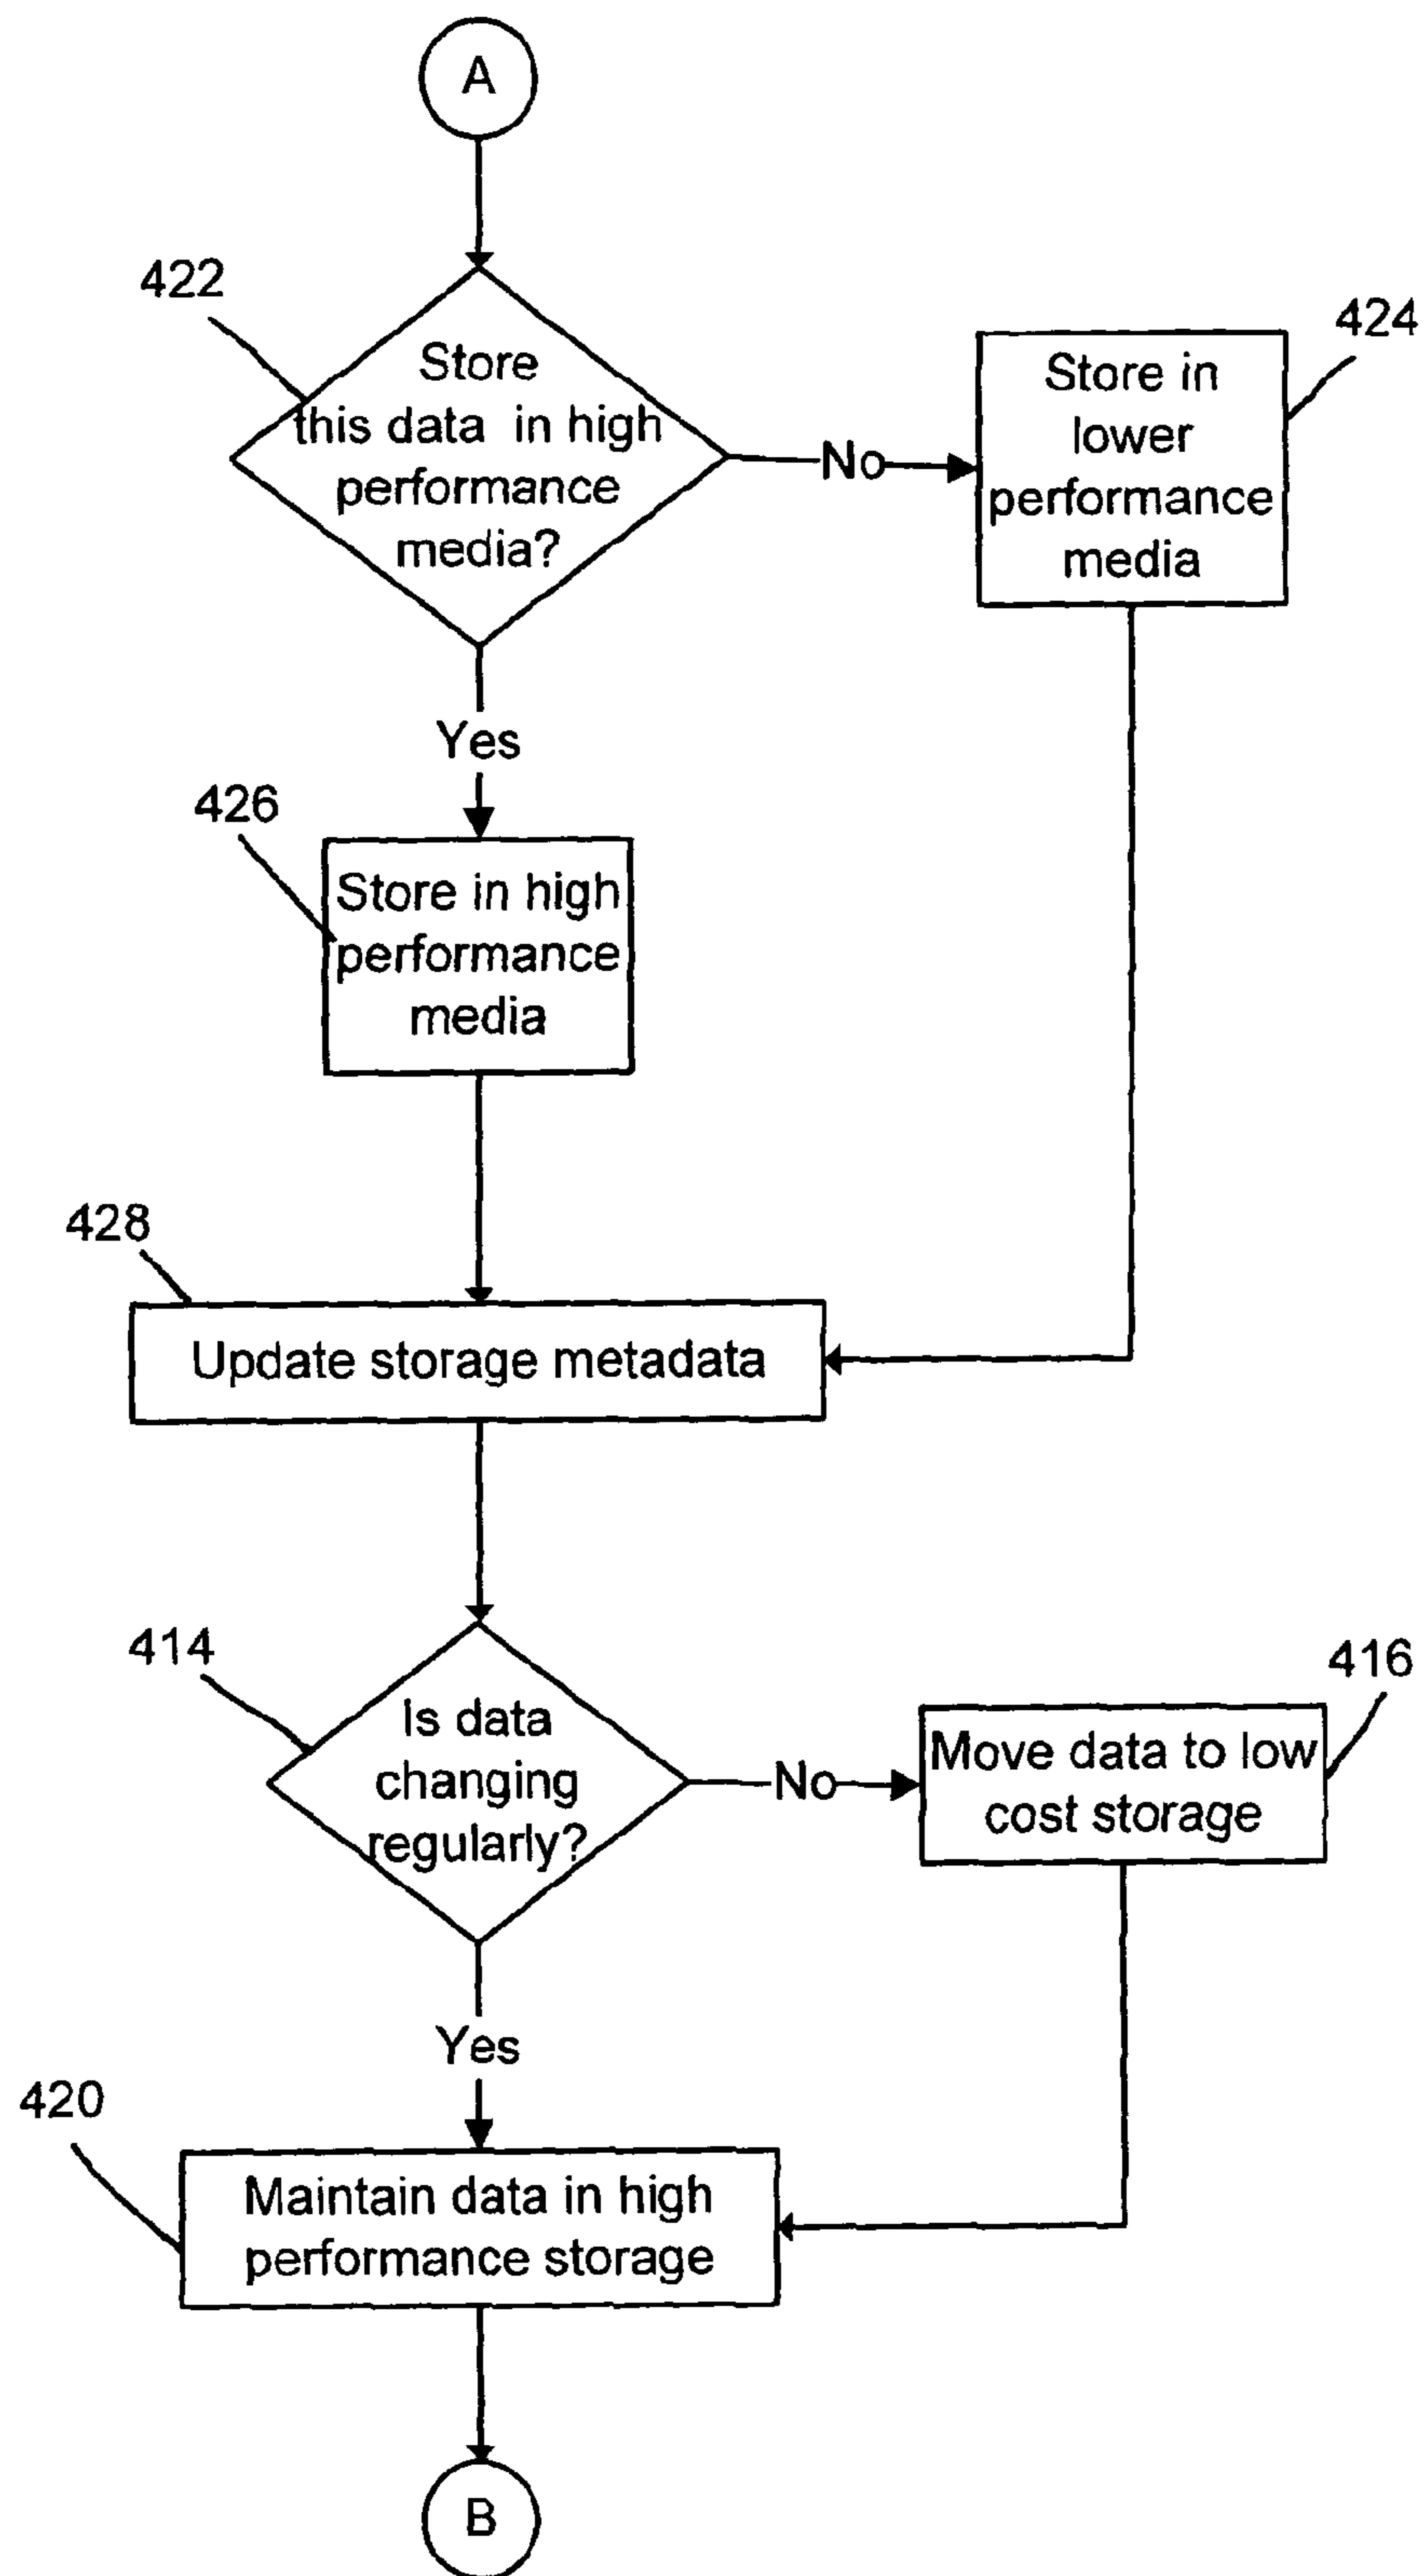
A

422

Store this data in high performance media?

No

424

Store in lower performance media

Yes

426

Store in high performance media

428

Update storage metadata

414

Is data changing regularly?

No

416

Move data to low cost storage

Yes

420

Maintain data in high performance storage

B